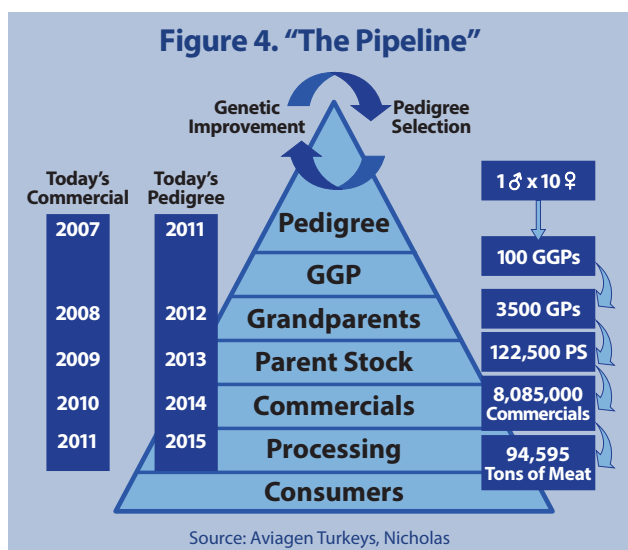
Figure 4. “The Pipeline”

Genetic Improvement

Pedigree Selection

Today’s Commercial

Today’s Pedigree

| Today’s Commercial | Today’s Pedigree | | |
|---|---|---|---|
| 2007 | 2011 | Pedigree | 1♂ x 10♀ |
| | | GGP | 100 GGPs |
| 2008 | 2012 | Grandparents | 3500 GPs |
| 2009 | 2013 | Parent Stock | 122,500 PS |
| 2010 | 2014 | Commercials | 8,085,000 Commercials |
| 2011 | 2015 | Processing | 94,595 Tons of Meat |
| | | Consumers | |

Source: Aviagen Turkeys, Nicholas